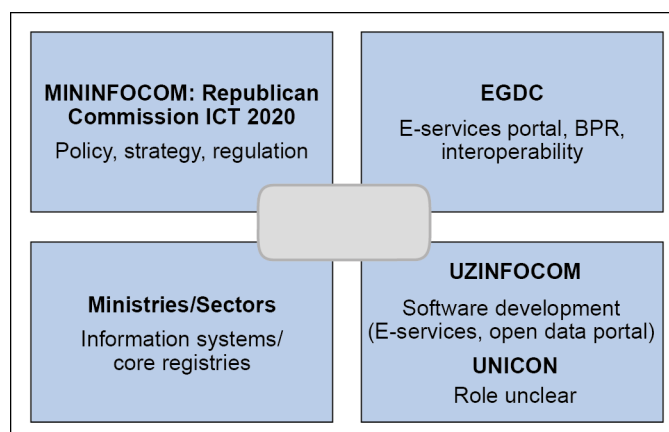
MININFOCOM: Republican Commission ICT 2020
Policy, strategy, regulation

EGDC
E-services portal, BPR, interoperability

Ministries/Sectors
Information systems/ core registries

UZINFOCOM
Software development (E-services, open data portal)
UNICON
Role unclear